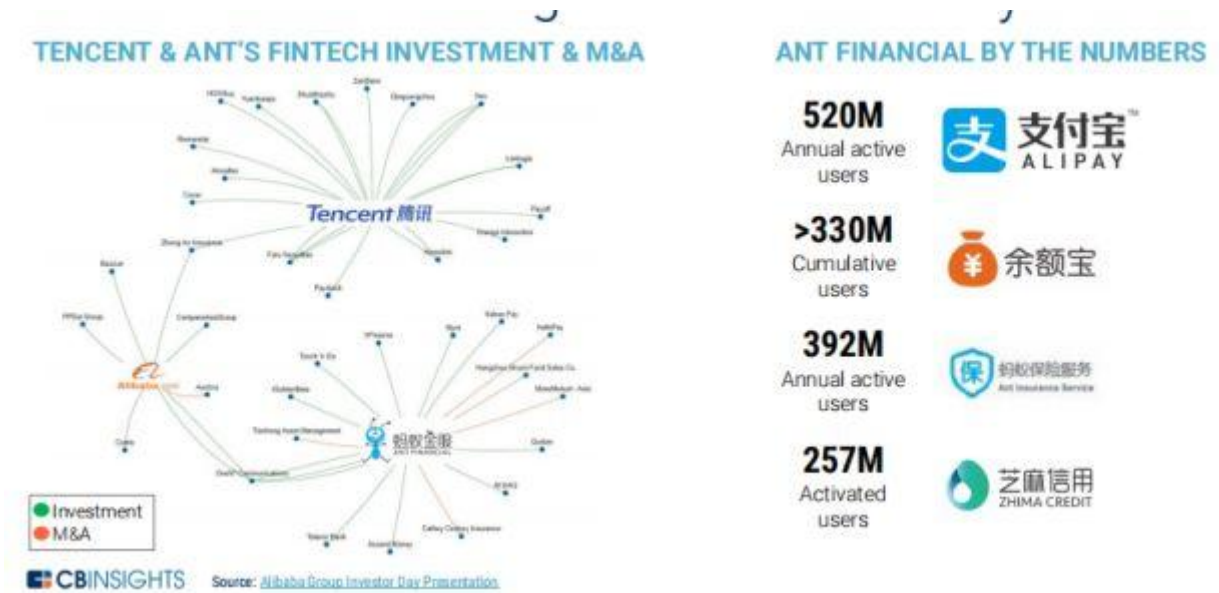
TENCENT & ANT'S FINTECH INVESTMENT & M&A

Tencent 腾讯

Alibaba.com

蚂蚁金服 ANT FINANCIAL

Investment
M&A

CBINSIGHTS Source: Alibaba Group Investor Day Presentation

ANT FINANCIAL BY THE NUMBERS

520M
Annual active users

支付宝 ALIPAY

>330M
Cumulative users

余额宝

392M
Annual active users

蚂蚁保险服务 Ant Insurance Service

257M
Activated users

芝麻信用 ZHIMA CREDIT